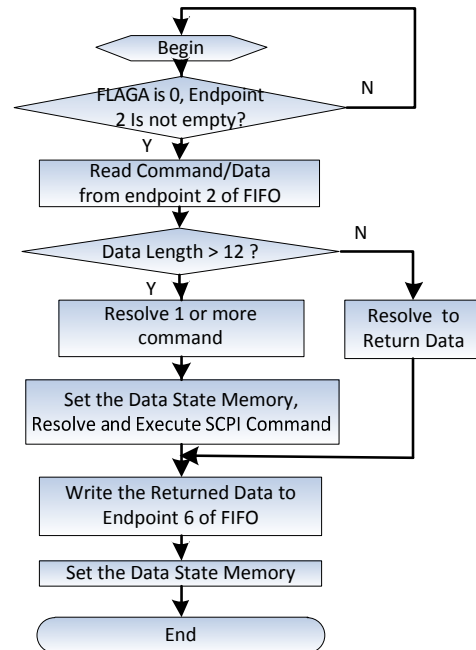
Begin

FLAGA is 0, Endpoint 2 Is not empty?

N

Y

Read Command/Data from endpoint 2 of FIFO

Data Length > 12 ?

N

Y

Resolve 1 or more command

Resolve to Return Data

Set the Data State Memory, Resolve and Execute SCPI Command

Write the Returned Data to Endpoint 6 of FIFO

Set the Data State Memory

End